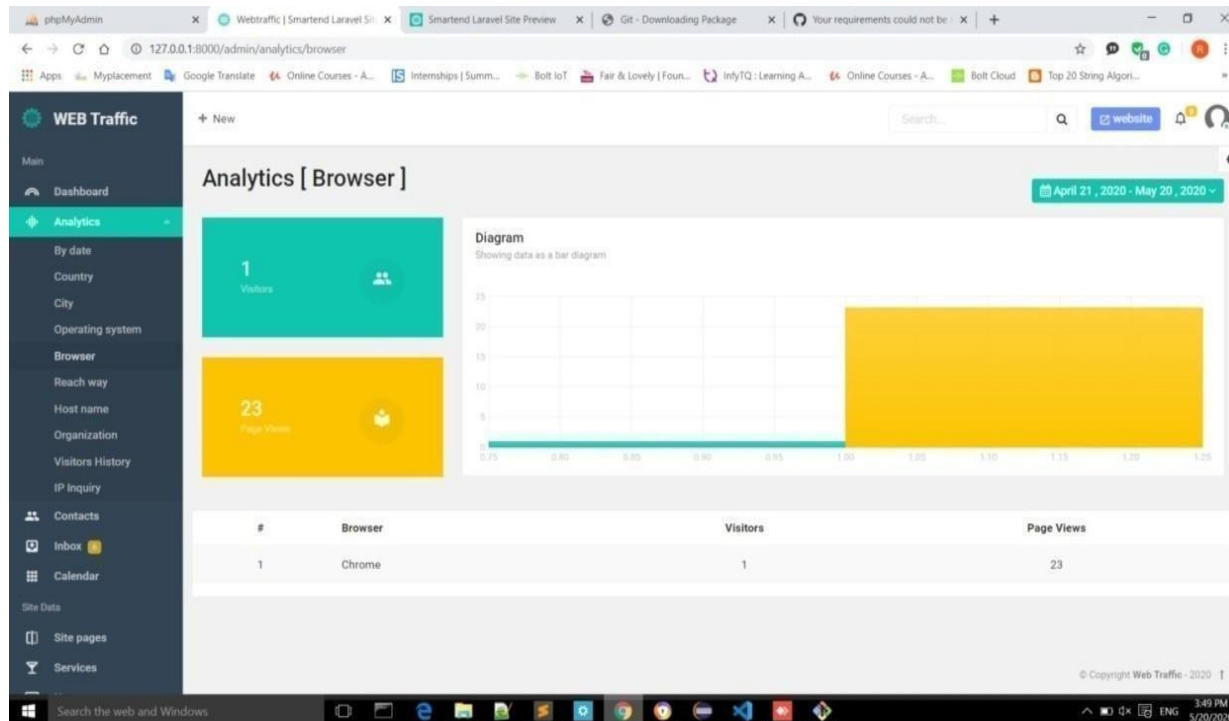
phpMyAdmin | Webtraffic | Smartend Laravel Si | Smartend Laravel Site Preview | Git - Downloading Package | Your requirements could not be

127.0.0.1:8000/admin/analytics/browser

Apps Myplacement Google Translate Online Courses - A... Internships | Summ... Bolt IoT Fair & Lovely | Foun... InfyTQ : Learning A... Online Courses - A... Bolt Cloud Top 20 String Algori...

WEB Traffic

+ New

Search... website

Main
Dashboard
Analytics
By date
Country
City
Operating system
Browser
Reach way
Host name
Organization
Visitors History
IP Inquiry
Contacts
Inbox
Calendar
Site Data
Site pages
Services

Analytics [ Browser ]

April 21 , 2020 - May 20 , 2020

1
Visitors

23
Page Views

Diagram
Showing data as a bar diagram

25
20
15
10
5
0
0.75 0.80 0.85 0.90 0.95 1.00 1.05 1.10 1.15 1.20 1.25

| # | Browser | Visitors | Page Views |
|---|---|---|---|
| 1 | Chrome | 1 | 23 |

© Copyright Web Traffic - 2020

Search the web and Windows

ENG 3:49 PM 5/20/20